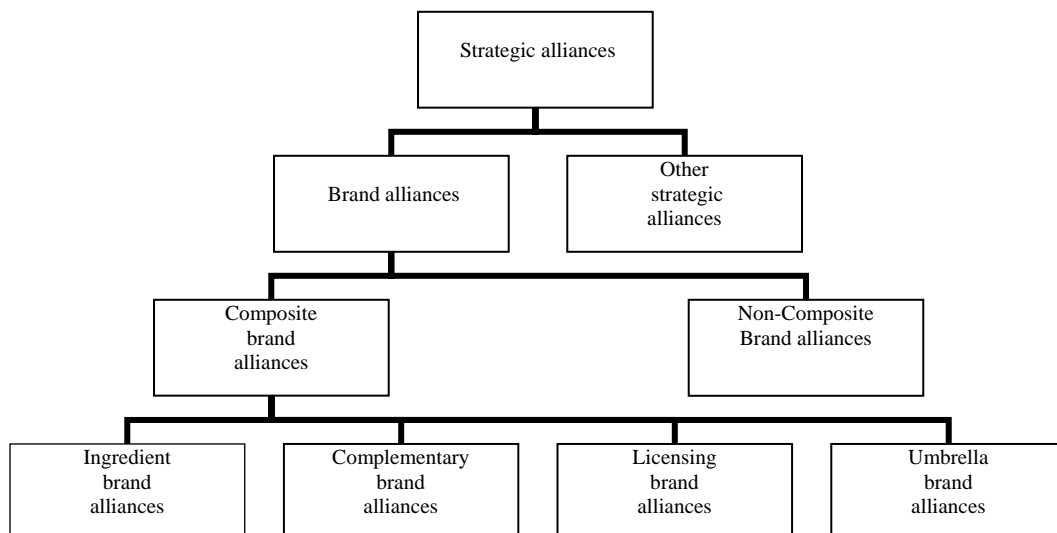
Strategic alliances

Brand alliances

Other strategic alliances

Composite brand alliances

Non-Composite Brand alliances

Ingredient brand alliances

Complementary brand alliances

Licensing brand alliances

Umbrella brand alliances